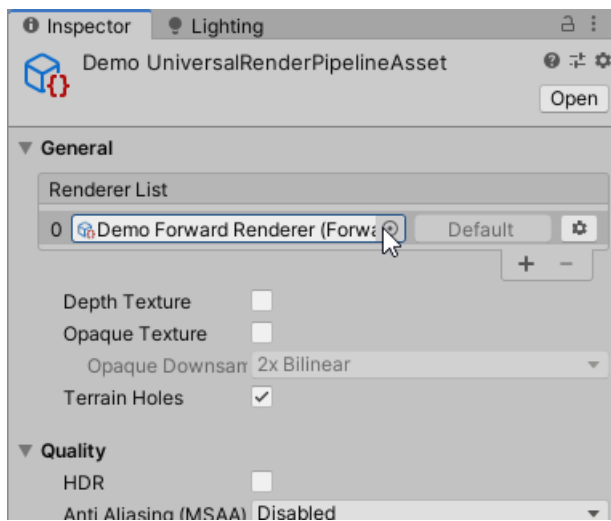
Inspector
Lighting

Demo UniversalRenderPipelineAsset
Open

General
Renderer List
0 Demo Forward Renderer (Forwa
Default
+ −

Depth Texture
Opaque Texture
Opaque Downsam
2x Bilinear
Terrain Holes

Quality
HDR
Anti Aliasing (MSAA)
Disabled